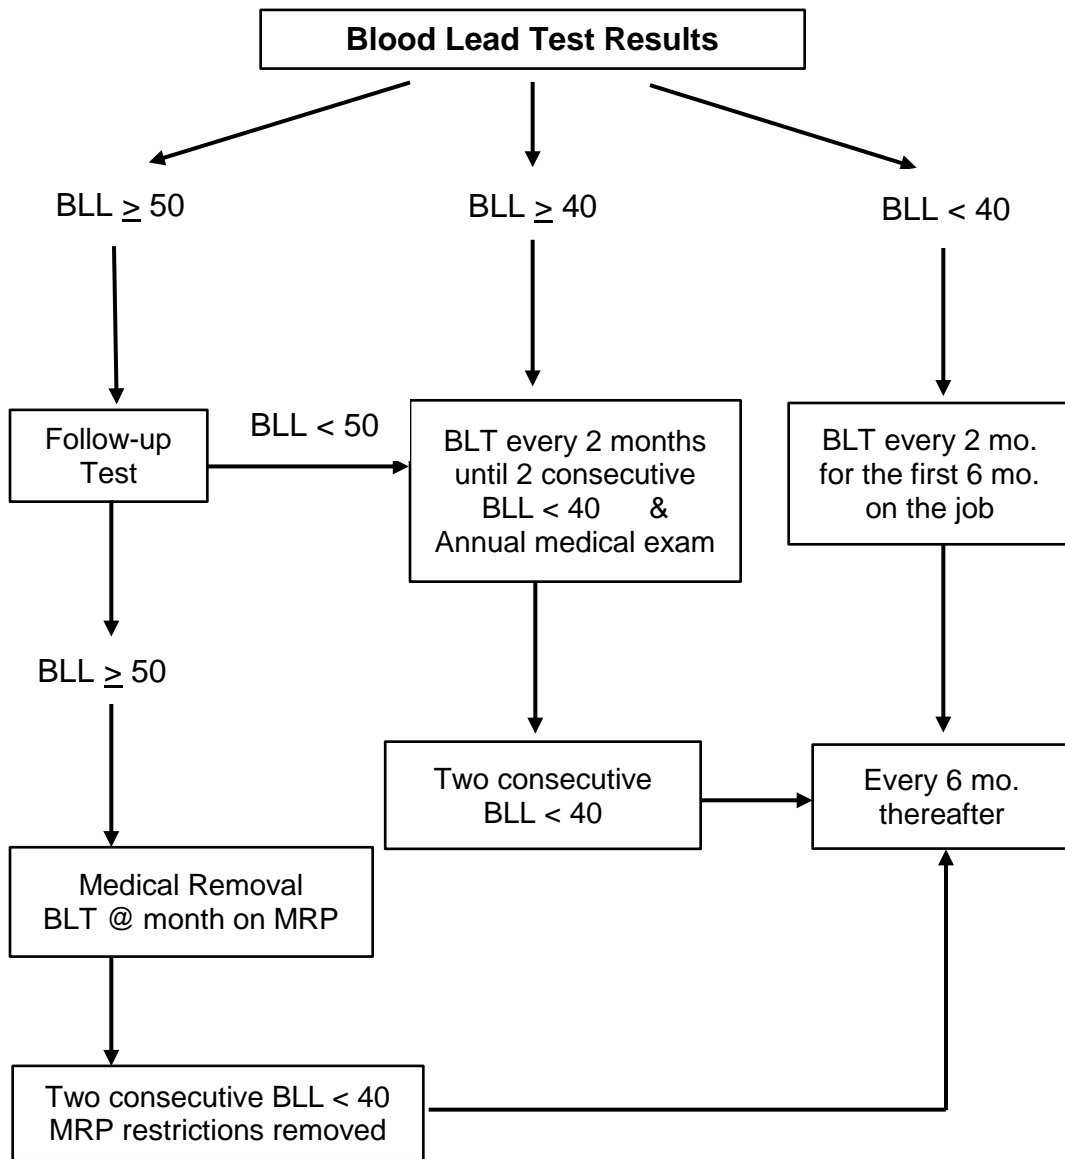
**Blood Lead Test Results**

BLL $\geq$ 50

BLL $\geq$ 40

BLL < 40

Follow-up Test

BLL < 50

BLT every 2 months until 2 consecutive BLL < 40 & Annual medical exam

BLT every 2 mo. for the first 6 mo. on the job

BLL $\geq$ 50

Two consecutive BLL < 40

Every 6 mo. thereafter

Medical Removal BLT @ month on MRP

Two consecutive BLL < 40 MRP restrictions removed